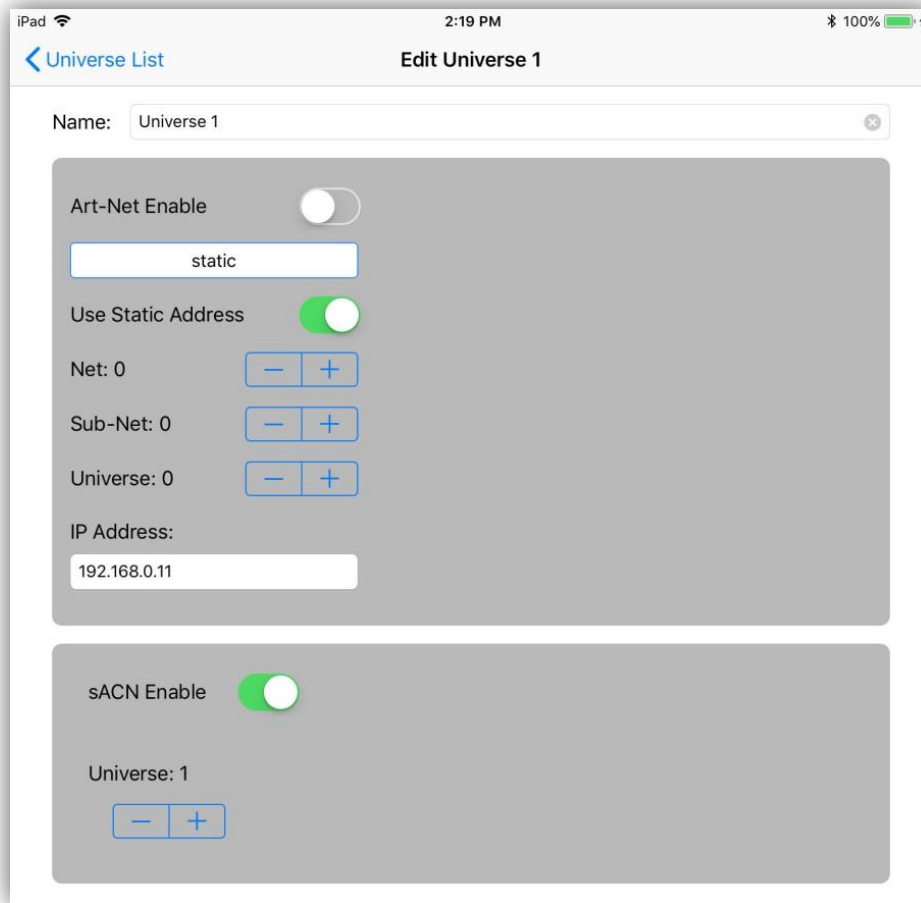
iPad
2:19 PM
100%

Universe List
Edit Universe 1

Name: Universe 1

Art-Net Enable

static

Use Static Address

Net: 0
− +

Sub-Net: 0
− +

Universe: 0
− +

IP Address:
192.168.0.11

sACN Enable

Universe: 1
− +